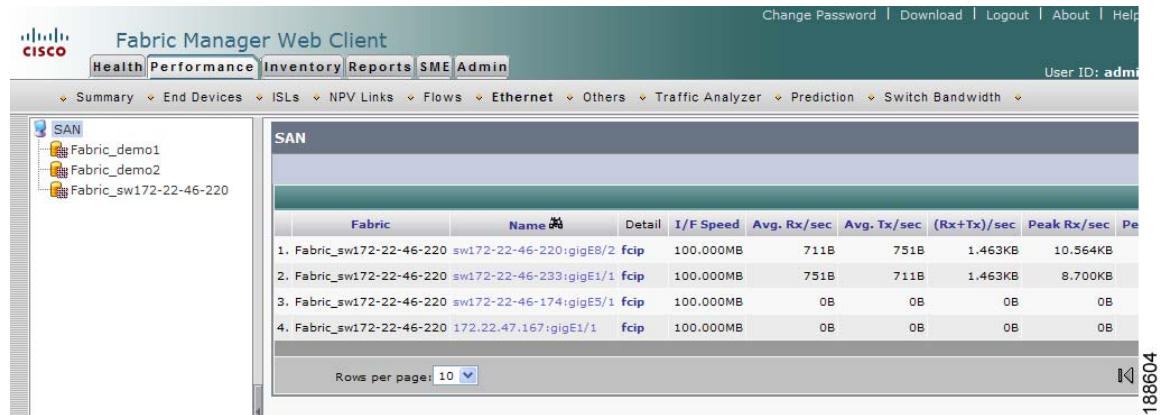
cisco

Fabric Manager Web Client

Change Password | Download | Logout | About | Help

Health Performance Inventory Reports SME Admin

User ID: admi

Summary End Devices ISLs NPV Links Flows Ethernet Others Traffic Analyzer Prediction Switch Bandwidth

SAN
Fabric_demo1
Fabric_demo2
Fabric_sw172-22-46-220

SAN

| | Fabric | Name | Detail | I/F Speed | Avg. Rx/sec | Avg. Tx/sec | (Rx+Tx)/sec | Peak Rx/sec | Pe |
|---|---|---|---|---|---|---|---|---|---|
| 1. | Fabric_sw172-22-46-220 | sw172-22-46-220:gigE8/2 | fcip | 100.000MB | 711B | 751B | 1.463KB | 10.564KB | |
| 2. | Fabric_sw172-22-46-220 | sw172-22-46-233:gigE1/1 | fcip | 100.000MB | 751B | 711B | 1.463KB | 8.700KB | |
| 3. | Fabric_sw172-22-46-220 | sw172-22-46-174:gigE5/1 | fcip | 100.000MB | 0B | 0B | 0B | 0B | |
| 4. | Fabric_sw172-22-46-220 | 172.22.47.167:gigE1/1 | fcip | 100.000MB | 0B | 0B | 0B | 0B | |

Rows per page: 10

188604